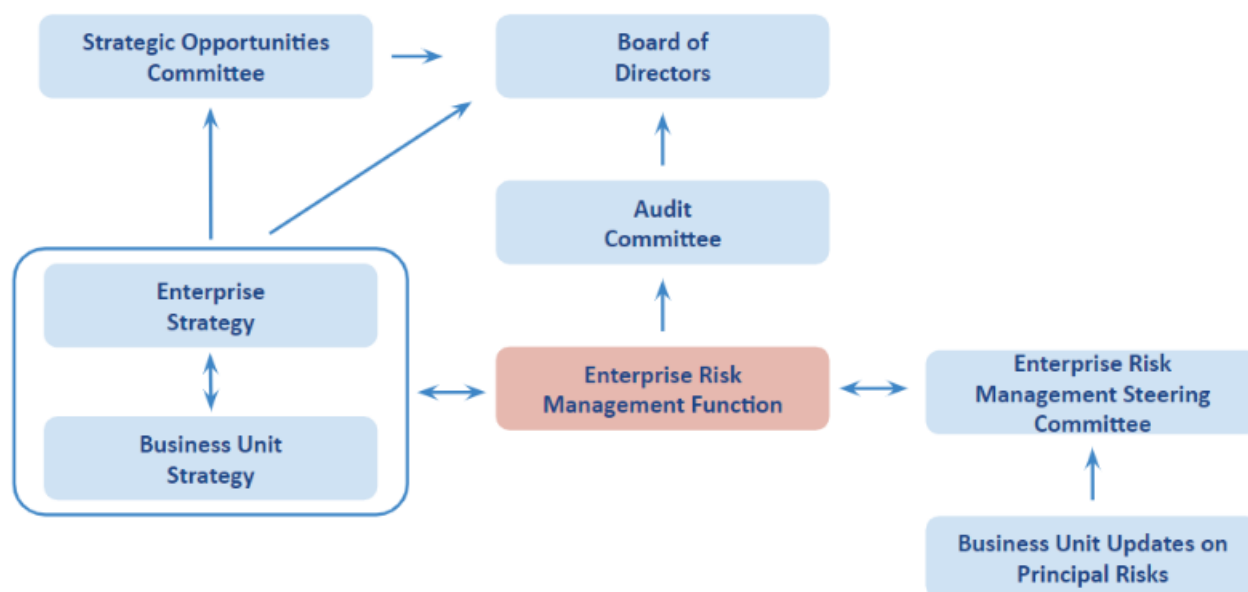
Strategic Opportunities Committee

Board of Directors

Audit Committee

Enterprise Strategy

Business Unit Strategy

Enterprise Risk Management Function

Enterprise Risk Management Steering Committee

Business Unit Updates on Principal Risks